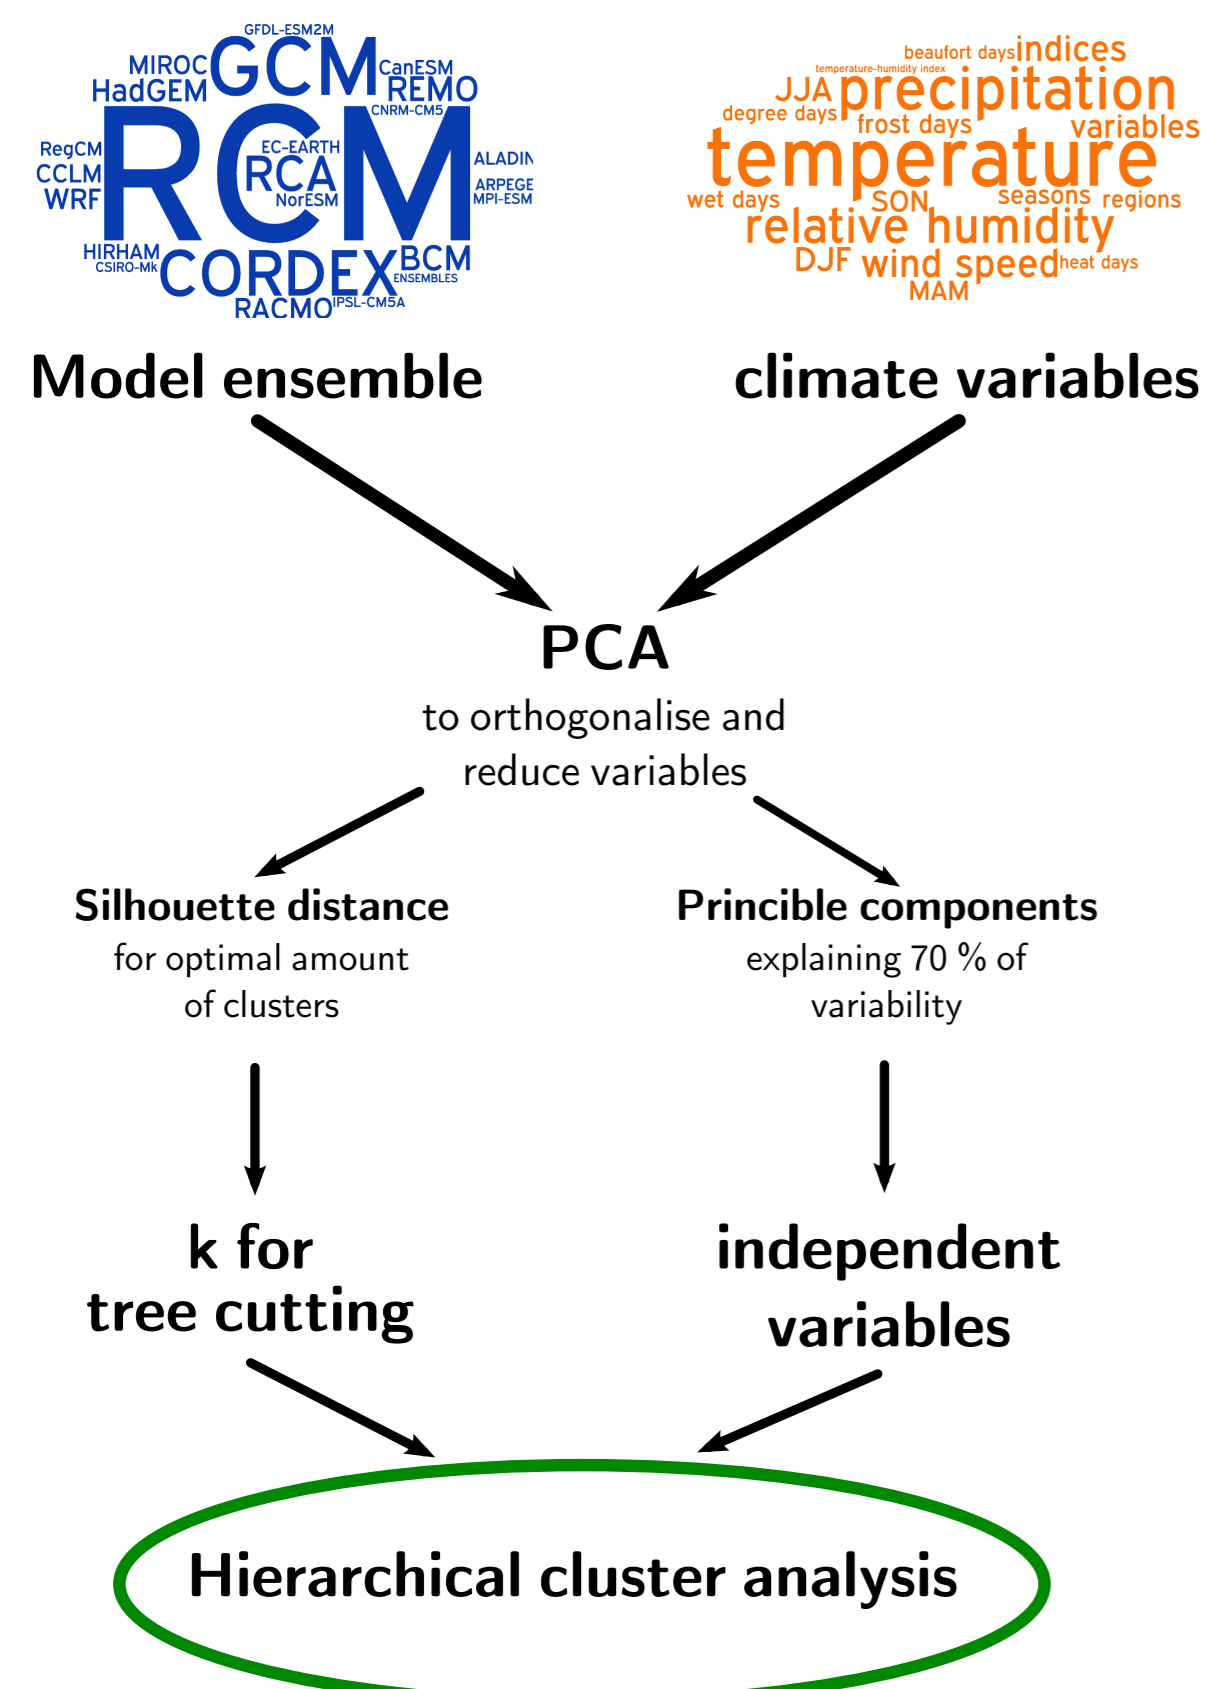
GFDL-ESM2M
MIROC GCM CanESM
HadGEM REMO
CNRM-CM5
RegCM RCM
CCLM EC-EARTH RCA ALADIN
WRF NorESM ARPEGE MPI-ESM
HIRHAM CSIRO-Mk CORDEX BCM ENSEMBLES
RACMO IPSL-CM5A

beaufort days indices
temperature-humidity index
JJA precipitation
degree days frost days variables
temperature
wet days SON seasons regions
relative humidity
DJF wind speed heat days
MAM

Model ensemble

climate variables

PCA
to orthogonalise and reduce variables

Silhouette distance
for optimal amount of clusters

Principle components
explaining 70 % of variability

k for tree cutting

independent variables

Hierarchical cluster analysis